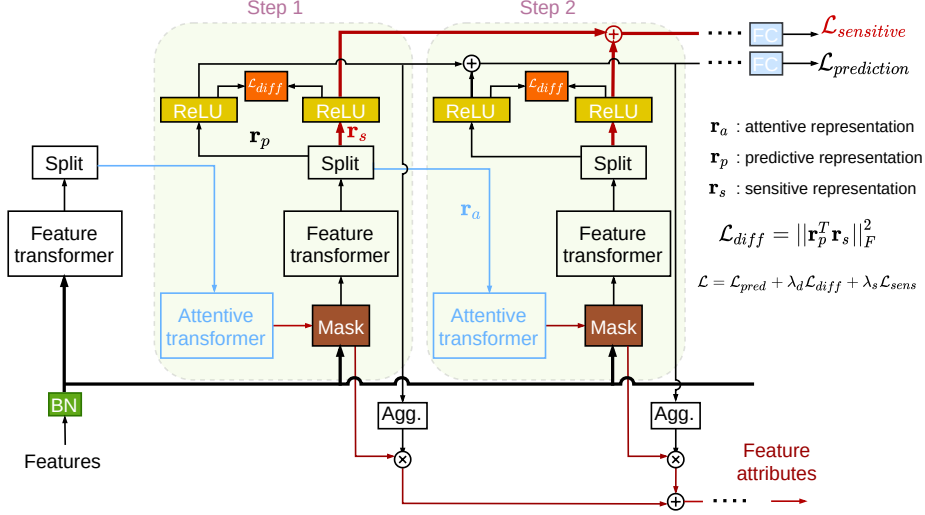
Step 1

Step 2

FC $\mathcal{L}_{sensitive}$

FC $\mathcal{L}_{prediction}$

$\mathcal{L}_{diff}$

ReLU

ReLU

$\mathcal{L}_{diff}$

ReLU

ReLU

$\mathbf{r}_p$

$\mathbf{r}_s$

$\mathbf{r}_a$ : attentive representation

$\mathbf{r}_p$ : predictive representation

$\mathbf{r}_s$ : sensitive representation

Split

Split

Split

$\mathbf{r}_a$

Feature transformer

Feature transformer

Feature transformer

$\mathcal{L}_{diff} = ||\mathbf{r}_p^T \mathbf{r}_s||_F^2$

$\mathcal{L} = \mathcal{L}_{pred} + \lambda_d \mathcal{L}_{diff} + \lambda_s \mathcal{L}_{sens}$

Attentive transformer

Mask

Attentive transformer

Mask

BN

Features

Agg.

Agg.

Feature attributes